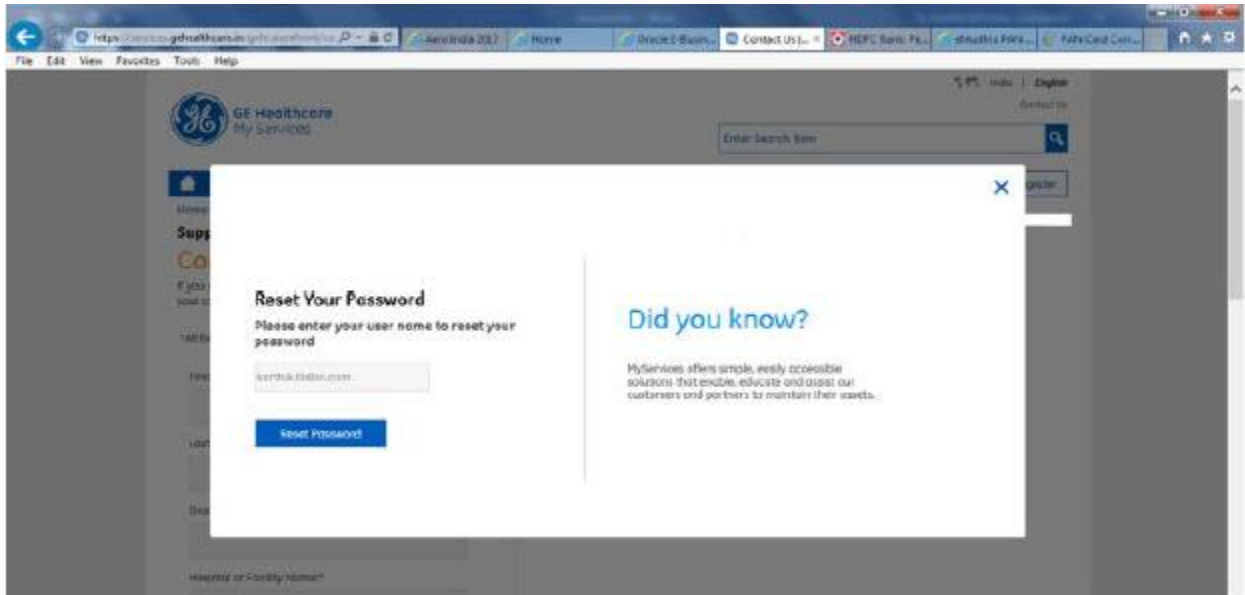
https://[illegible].gehealthcare.in/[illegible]

Aero India 2017

Home

Oracle E-Busin...

Contact Us |...

HDFC Bank: Pe...

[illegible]

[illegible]

File Edit View Favorites Tools Help

GE Healthcare
My Services

India | English

Contact Us

Enter Search Item

Register

Home

Supp

Co

If you

Reset Your Password

Please enter your user name to reset your password

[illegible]

Reset Password

Did you know?

MyServices offers simple, easily accessible solutions that enable, educate and assist our customers and partners to maintain their assets.

Hospital or Facility Name*